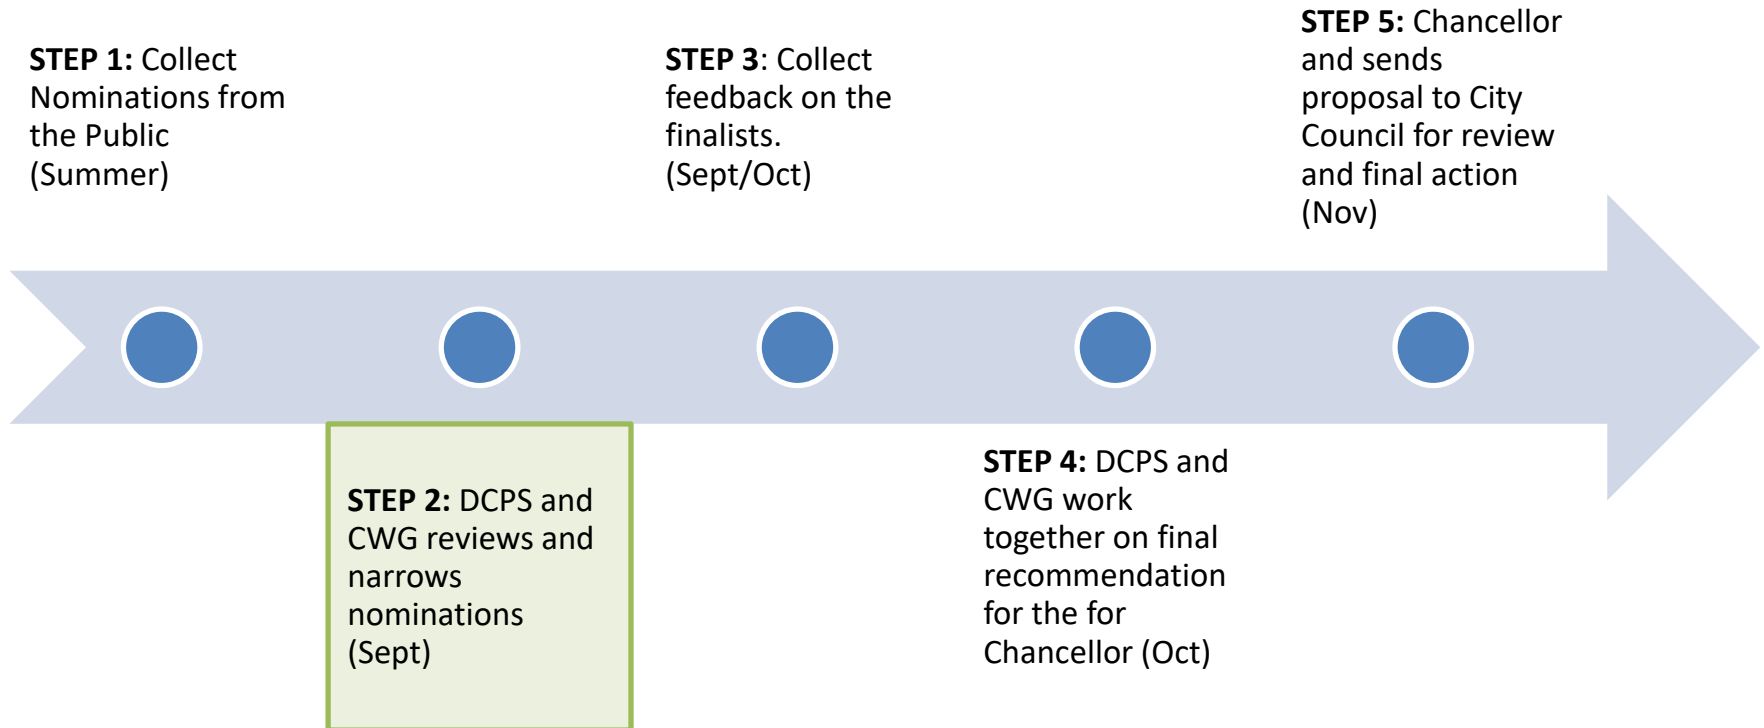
**STEP 1:** Collect Nominations from the Public (Summer)

**STEP 3**: Collect feedback on the finalists. (Sept/Oct)

**STEP 5:** Chancellor and sends proposal to City Council for review and final action (Nov)

**STEP 2:** DCPS and CWG reviews and narrows nominations (Sept)

**STEP 4:** DCPS and CWG work together on final recommendation for the for Chancellor (Oct)